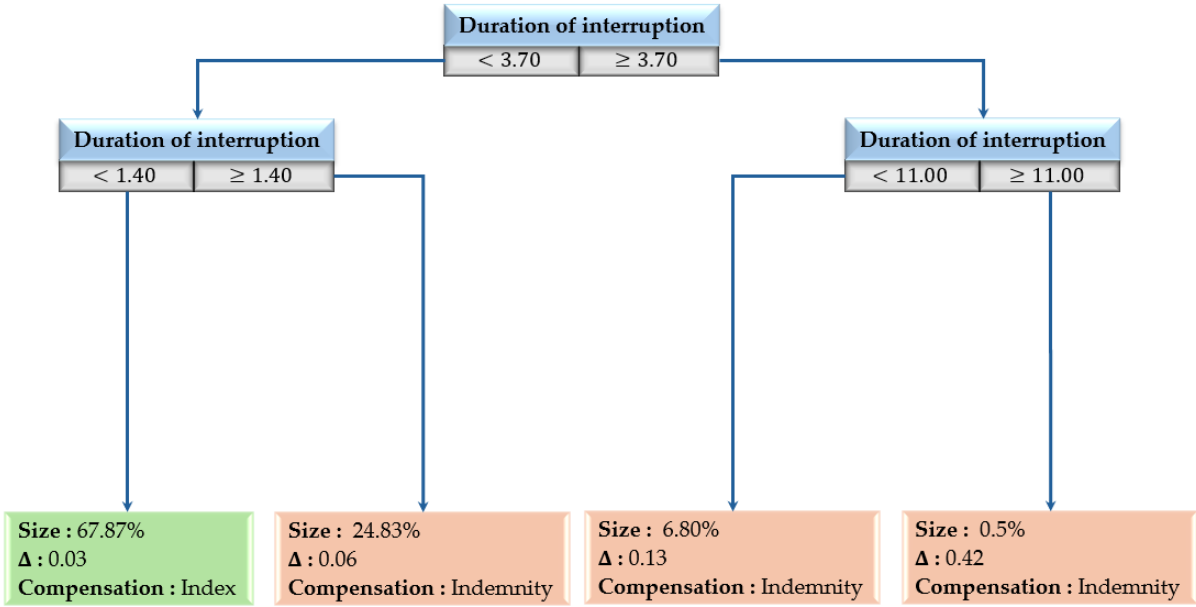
Duration of interruption

< 3.70 | ≥ 3.70

Duration of interruption

< 1.40 | ≥ 1.40

Duration of interruption

< 11.00 | ≥ 11.00

Size : 67.87%
Δ : 0.03
Compensation : Index

Size : 24.83%
Δ : 0.06
Compensation : Indemnity

Size : 6.80%
Δ : 0.13
Compensation : Indemnity

Size : 0.5%
Δ : 0.42
Compensation : Indemnity